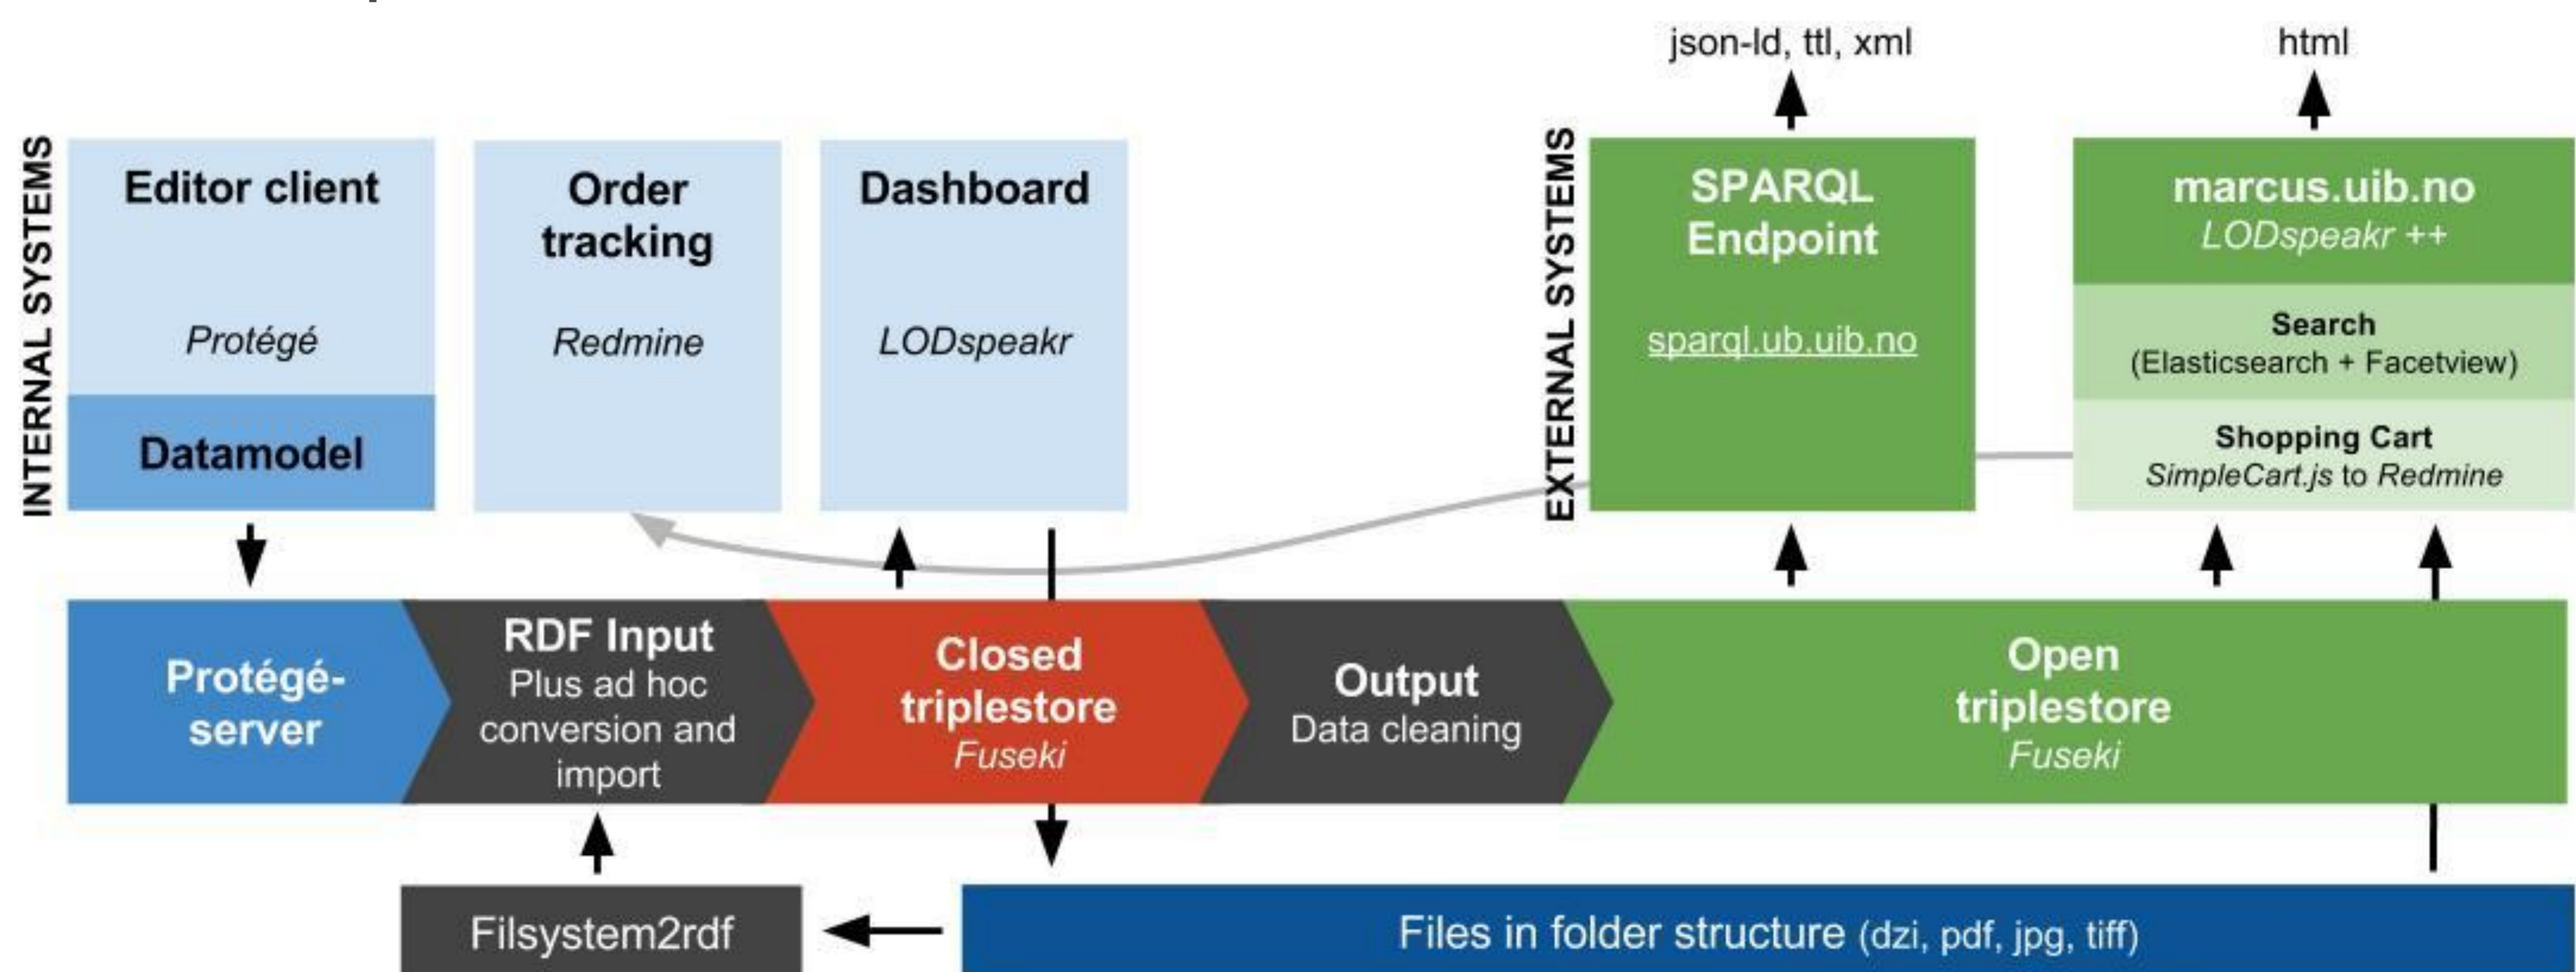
json-ld, ttl, xml

html

INTERNAL SYSTEMS

Editor client

Protégé

Datamodel

Order tracking

Redmine

Dashboard

LODspeakr

EXTERNAL SYSTEMS

SPARQL Endpoint

sparql.ub.uib.no

marcus.uib.no
LODspeakr ++

Search
(Elasticsearch + Facetview)

Shopping Cart
SimpleCart.js to Redmine

Protégé-server

RDF Input
Plus ad hoc conversion and import

Closed triplestore
Fuseki

Output
Data cleaning

Open triplestore
Fuseki

Filsystem2rdf

Files in folder structure (dzi, pdf, jpg, tiff)